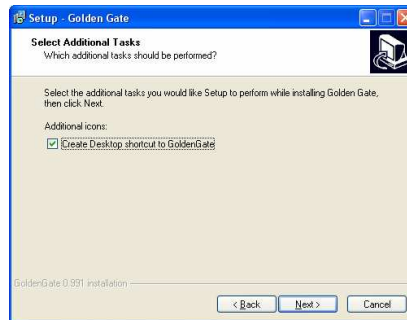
Setup - Golden Gate

Select Additional Tasks
Which additional tasks should be performed?

Select the additional tasks you would like Setup to perform while installing Golden Gate, then click Next.

Additional icons:

Create Desktop shortcut to GoldenGate

GoldenGate 0.991 installation

< Back
Next >
Cancel